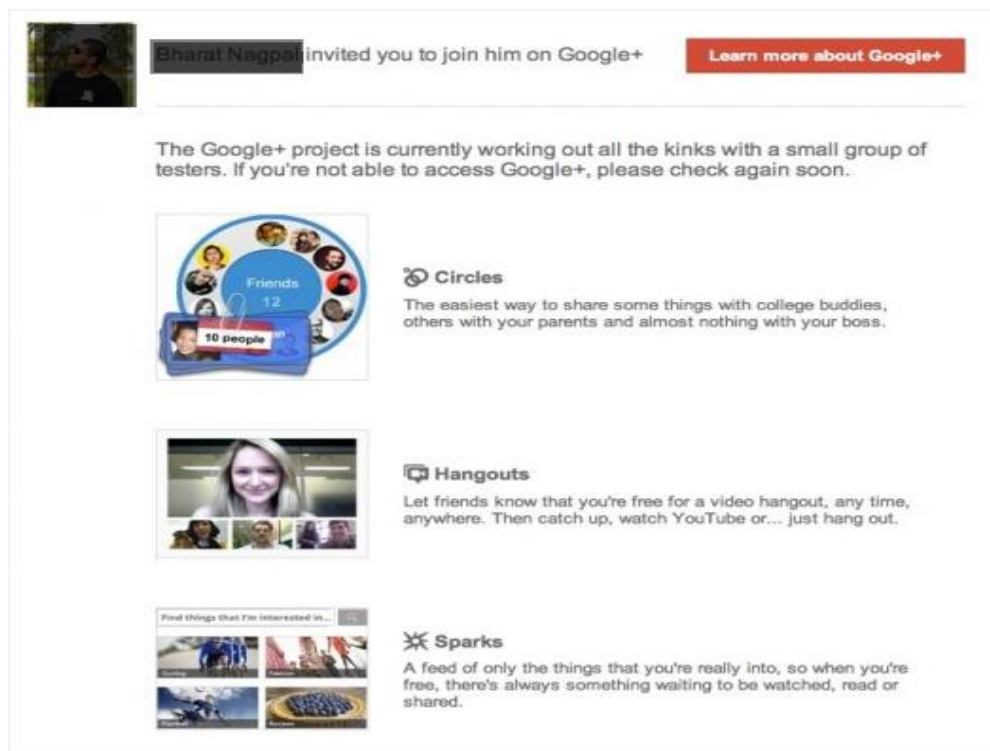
Bharat Nagpal invited you to join him on Google+

Learn more about Google+

The Google+ project is currently working out all the kinks with a small group of testers. If you're not able to access Google+, please check again soon.

Friends
12

10 people

Circles
The easiest way to share some things with college buddies, others with your parents and almost nothing with your boss.

Hangouts
Let friends know that you're free for a video hangout, any time, anywhere. Then catch up, watch YouTube or... just hang out.

Find things that I'm interested in...

Sparks
A feed of only the things that you're really into, so when you're free, there's always something waiting to be watched, read or shared.